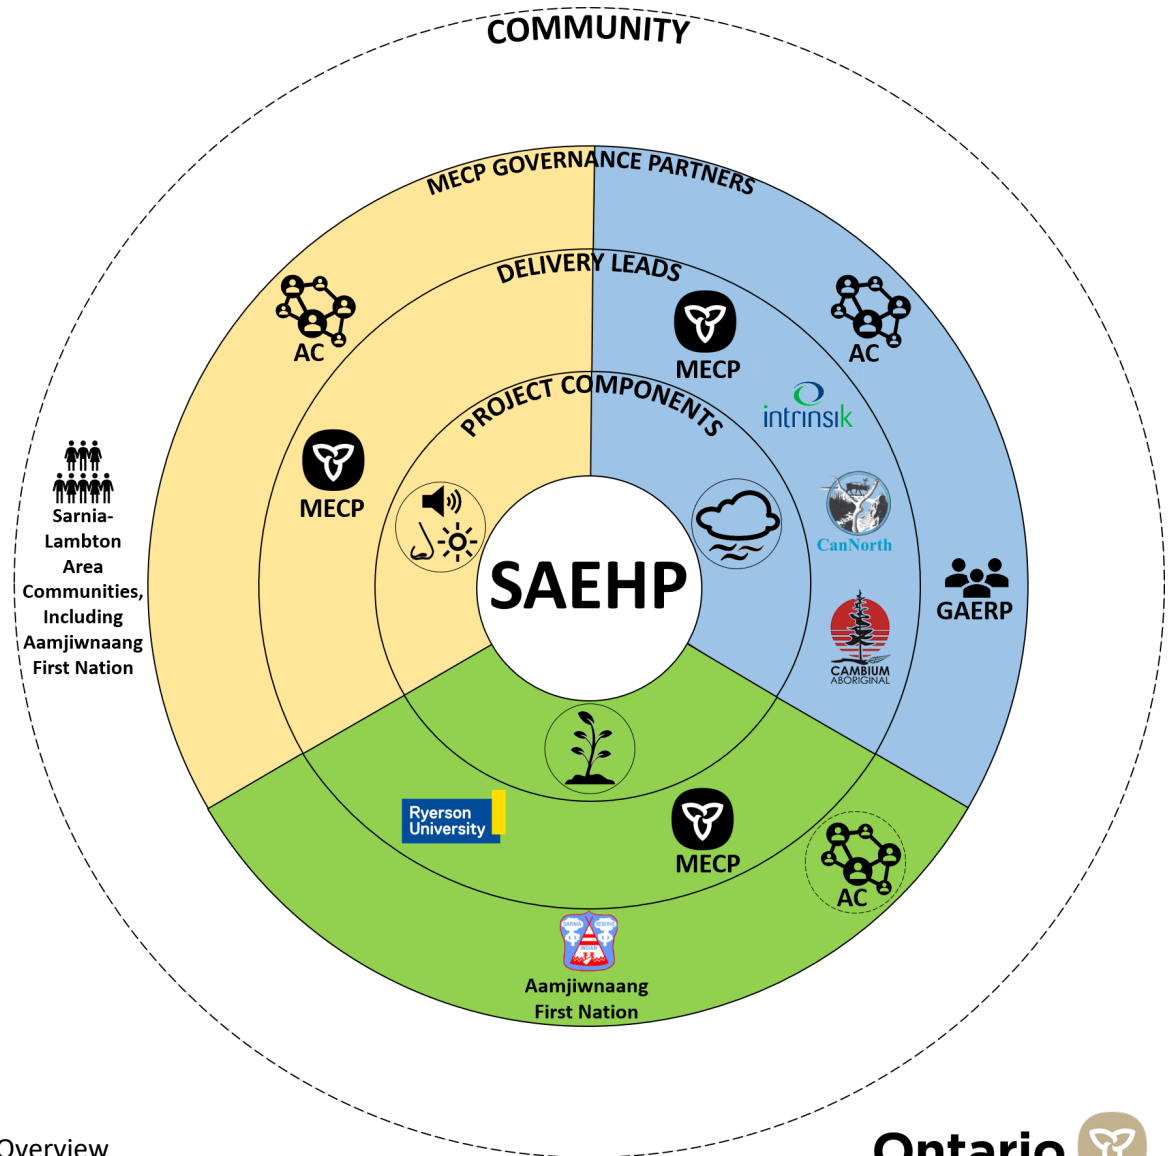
COMMUNITY

MECP GOVERNANCE PARTNERS

DELIVERY LEADS

PROJECT COMPONENTS

AC

MECP

AC

MECP

intrinsik

CanNorth

GAERP

CAMBIUM ABORIGINAL

Sarnia-Lambton Area Communities, Including Aamjiwnaang First Nation

SAEHP

Ryerson University

MECP

AC

Aamjiwnaang First Nation

Overview

Ontario